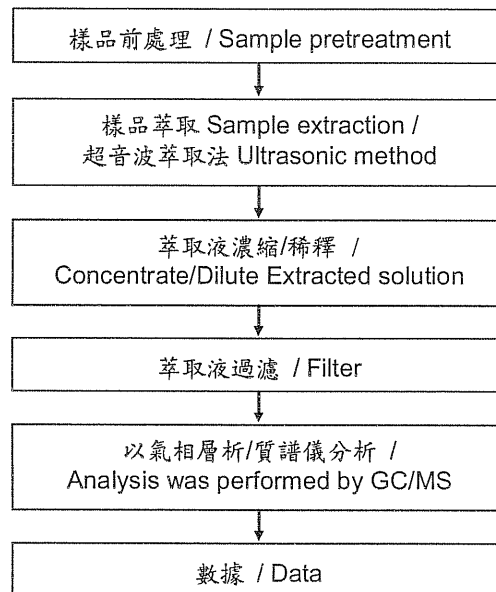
樣品前處理 / Sample pretreatment

樣品萃取 Sample extraction / 超音波萃取法 Ultrasonic method

萃取液濃縮/稀釋 / Concentrate/Dilute Extracted solution

萃取液過濾 / Filter

以氣相層析/質譜儀分析 / Analysis was performed by GC/MS

數據 / Data